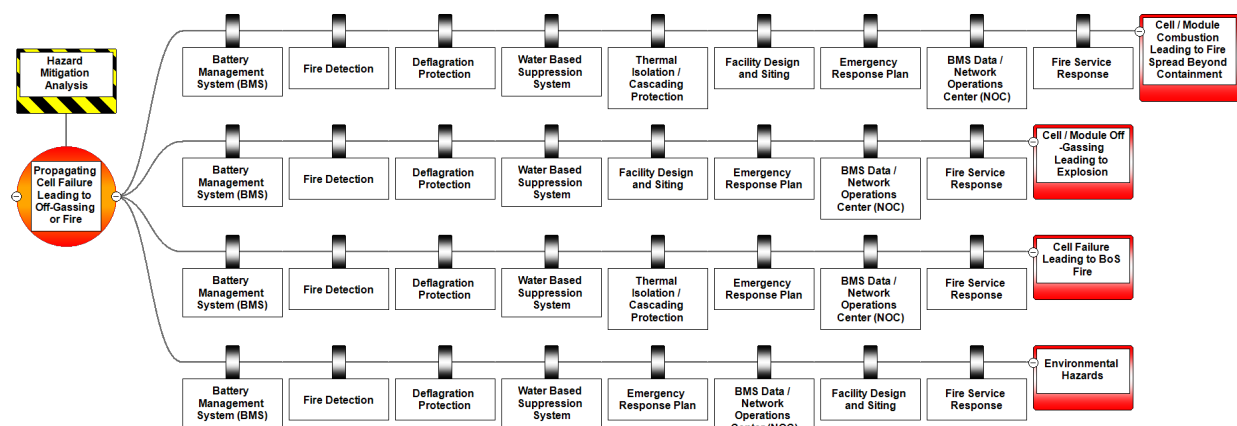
Hazard Mitigation Analysis

Propagating Cell Failure Leading to Off-Gassing or Fire

Battery Management System (BMS)

Fire Detection

Deflagration Protection

Water Based Suppression System

Thermal Isolation / Cascading Protection

Facility Design and Siting

Emergency Response Plan

BMS Data / Network Operations Center (NOC)

Fire Service Response

Cell / Module Combustion Leading to Fire Spread Beyond Containment

Battery Management System (BMS)

Fire Detection

Deflagration Protection

Water Based Suppression System

Facility Design and Siting

Emergency Response Plan

BMS Data / Network Operations Center (NOC)

Fire Service Response

Cell / Module Off -Gassing Leading to Explosion

Battery Management System (BMS)

Fire Detection

Deflagration Protection

Water Based Suppression System

Thermal Isolation / Cascading Protection

Emergency Response Plan

BMS Data / Network Operations Center (NOC)

Fire Service Response

Cell Failure Leading to BoS Fire

Battery Management System (BMS)

Fire Detection

Deflagration Protection

Water Based Suppression System

Emergency Response Plan

BMS Data / Network Operations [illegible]

Facility Design and Siting

Fire Service Response

Environmental Hazards